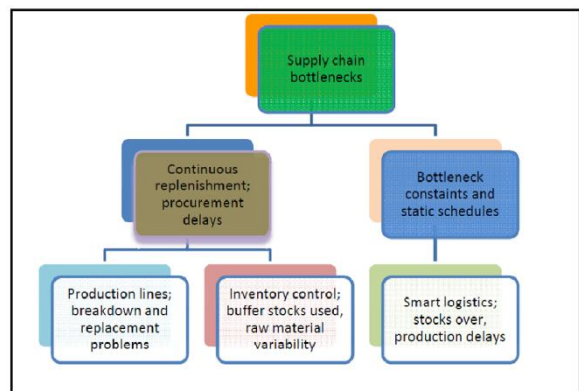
Supply chain bottlenecks

Continuous replenishment; procurement delays

Bottleneck constaints and static schedules

Production lines; breakdown and replacement problems

Inventory control; buffer stocks used, raw material variability

Smart logistics; stocks over, production delays